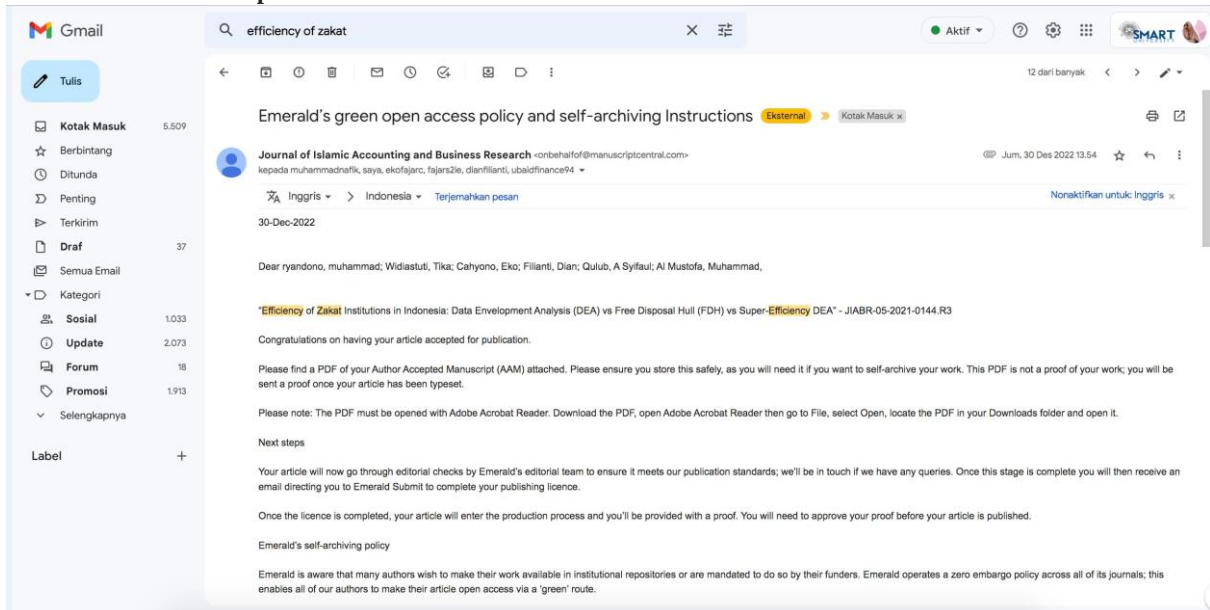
Gmail

efficiency of zakat

Aktif

SMART

Tulis

Kotak Masuk 5.509
Berbintang
Ditunda
Penting
Terkirim
Draf 37
Semua Email
Kategori
Sosial 1.033
Update 2.073
Forum 18
Promosi 1.913
Selengkapnya

Label +

12 dari banyak

Emerald's green open access policy and self-archiving Instructions Eksternal Kotak Masuk ×

Journal of Islamic Accounting and Business Research <onbehalfof@manuscriptcentral.com>
kepada muhammadnafik, saya, ekofajarc, fajars2ie, dianfilianti, ubaidfinance94

Jum, 30 Des 2022 13.54

Inggris > Indonesia Terjemahkan pesan Nonaktifkan untuk: Inggris ×

30-Dec-2022

Dear ryandono, muhammad; Widiastuti, Tika; Cahyono, Eko; Filianti, Dian; Qulub, A Syifaul; Al Mustofa, Muhammad,

"Efficiency of Zakat Institutions in Indonesia: Data Envelopment Analysis (DEA) vs Free Disposal Hull (FDH) vs Super-Efficiency DEA" - JIABR-05-2021-0144.R3

Congratulations on having your article accepted for publication.

Please find a PDF of your Author Accepted Manuscript (AAM) attached. Please ensure you store this safely, as you will need it if you want to self-archive your work. This PDF is not a proof of your work; you will be sent a proof once your article has been typeset.

Please note: The PDF must be opened with Adobe Acrobat Reader. Download the PDF, open Adobe Acrobat Reader then go to File, select Open, locate the PDF in your Downloads folder and open it.

Next steps

Your article will now go through editorial checks by Emerald's editorial team to ensure it meets our publication standards; we'll be in touch if we have any queries. Once this stage is complete you will then receive an email directing you to Emerald Submit to complete your publishing licence.

Once the licence is completed, your article will enter the production process and you'll be provided with a proof. You will need to approve your proof before your article is published.

Emerald's self-archiving policy

Emerald is aware that many authors wish to make their work available in institutional repositories or are mandated to do so by their funders. Emerald operates a zero embargo policy across all of its journals; this enables all of our authors to make their article open access via a 'green' route.